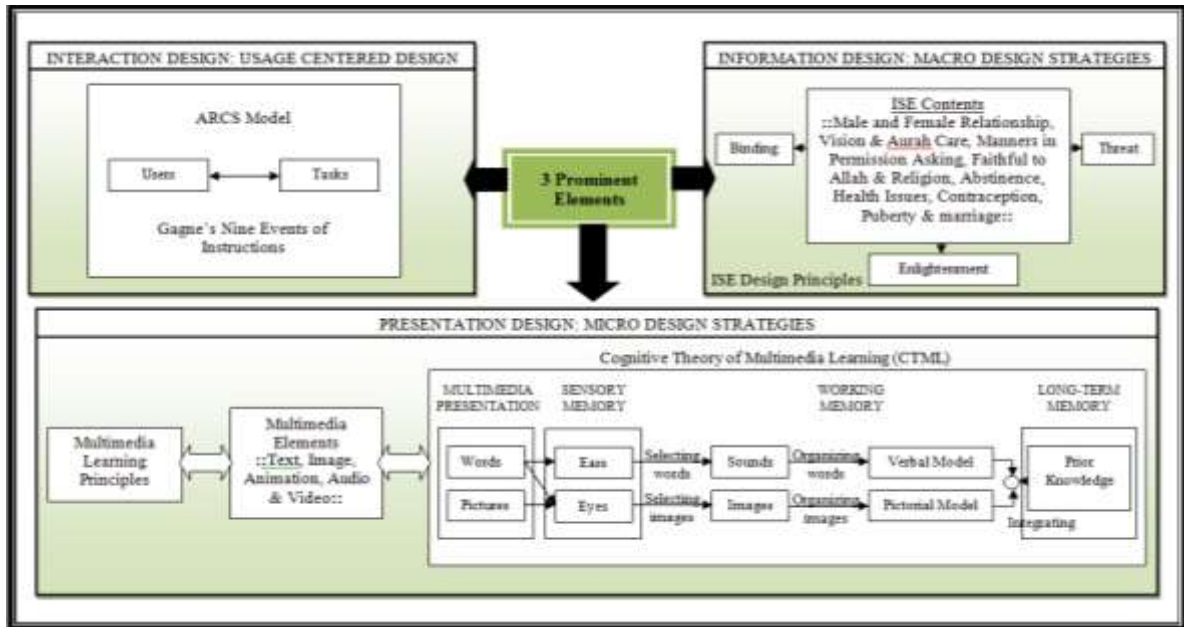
INTERACTION DESIGN: USAGE CENTERED DESIGN

ARCS Model

Users

Tasks

Gagne's Nine Events of Instructions

3 Prominent Elements

INFORMATION DESIGN: MACRO DESIGN STRATEGIES

Binding

ISE Contents ::Male and Female Relationship, Vision & Aurah Care, Manners in Permission Asking, Faithful to Allah & Religion, Abstinence, Health Issues, Contraception, Puberty & marriage::

Threat

Enlightenment

ISE Design Principles

PRESENTATION DESIGN: MICRO DESIGN STRATEGIES

Cognitive Theory of Multimedia Learning (CTML)

Multimedia Learning Principles

Multimedia Elements ::Text, Image, Animation, Audio & Video::

MULTIMEDIA PRESENTATION

SENSORY MEMORY

WORKING MEMORY

LONG-TERM MEMORY

Words

Pictures

Ears

Eyes

Selecting words

Selecting images

Sounds

Images

Organizing words

Organizing images

Verbal Model

Pictorial Model

Prior Knowledge

Integrating